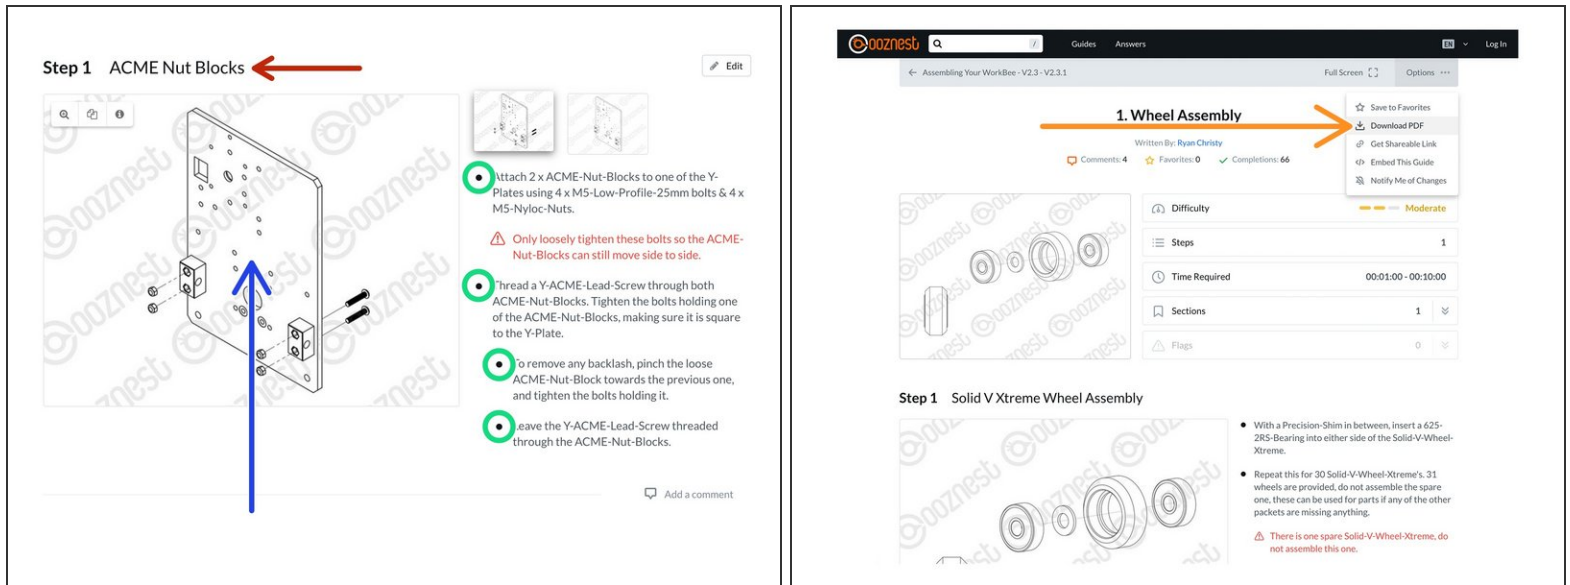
Step 1 ACME Nut Blocks

Edit

Attach 2 x ACME-Nut-Blocks to one of the Y-Plates using 4 x M5-Low-Profile-25mm bolts & 4 x M5-Nyloc-Nuts.

Only loosely tighten these bolts so the ACME-Nut-Blocks can still move side to side.

Thread a Y-ACME-Lead-Screw through both ACME-Nut-Blocks. Tighten the bolts holding one of the ACME-Nut-Blocks, making sure it is square to the Y-Plate.

To remove any backlash, pinch the loose ACME-Nut-Block towards the previous one, and tighten the bolts holding it.

Leave the Y-ACME-Lead-Screw threaded through the ACME-Nut-Blocks.

Add a comment

ooznest

Guides Answers

EN Log In

Assembling Your WorkBee - V2.3 - V2.3.1

Full Screen Options

1. Wheel Assembly

Written By: Ryan Christy

Comments: 4 Favorites: 0 Completions: 66

Save to Favorites
Download PDF
Get Shareable Link
Embed This Guide
Notify Me of Changes

| Difficulty | Moderate |
|---|---|
| Steps | 1 |
| Time Required | 00:01:00 - 00:10:00 |
| Sections | 1 |
| Flags | 0 |

Step 1 Solid V Xtreme Wheel Assembly

With a Precision-Shim in between, insert a 625-2RS-Bearing into either side of the Solid-V-Wheel-Xtreme.

Repeat this for 30 Solid-V-Wheel-Xtreme's. 31 wheels are provided, do not assemble the spare one, these can be used for parts if any of the other packets are missing anything.

There is one spare Solid-V-Wheel-Xtreme, do not assemble this one.